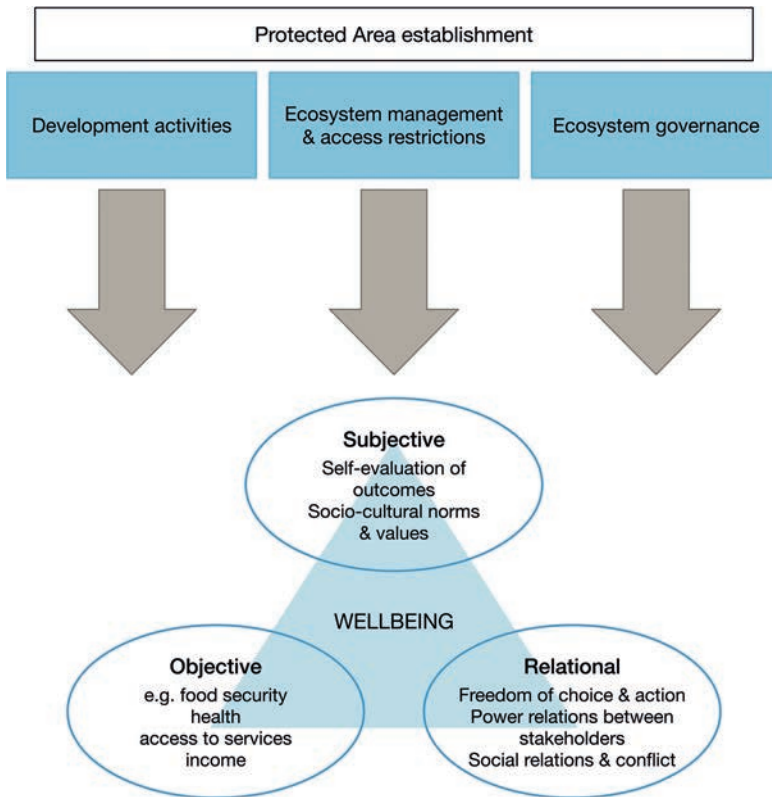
Protected Area establishment

Development activities

Ecosystem management & access restrictions

Ecosystem governance

Subjective
Self-evaluation of outcomes
Socio-cultural norms & values

WELLBEING

Objective
e.g. food security
health
access to services
income

Relational
Freedom of choice & action
Power relations between stakeholders
Social relations & conflict